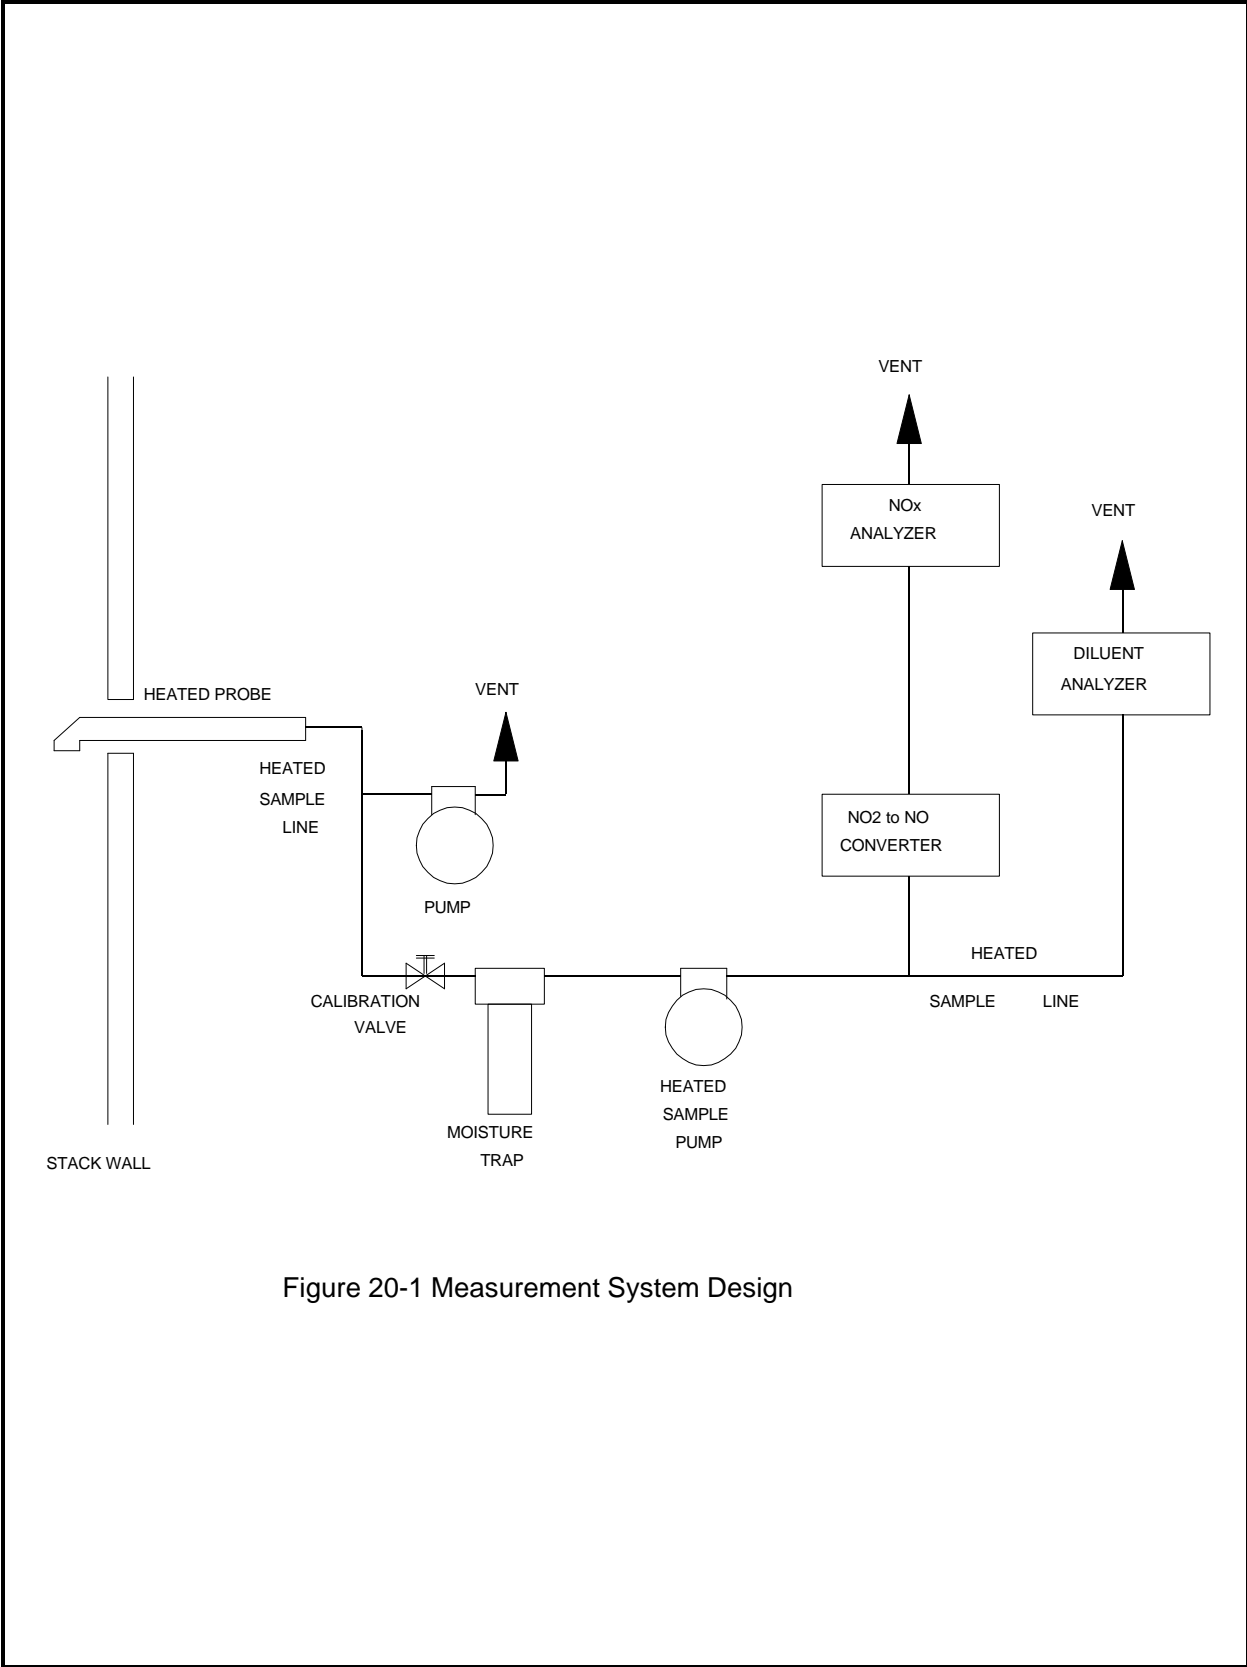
VENT

NOx
ANALYZER

VENT

DILUENT
ANALYZER

HEATED PROBE

VENT

HEATED
SAMPLE
LINE

NO2 to NO
CONVERTER

PUMP

HEATED

CALIBRATION
VALVE

SAMPLE LINE

HEATED
SAMPLE
PUMP

MOISTURE
TRAP

STACK WALL

Figure 20-1 Measurement System Design